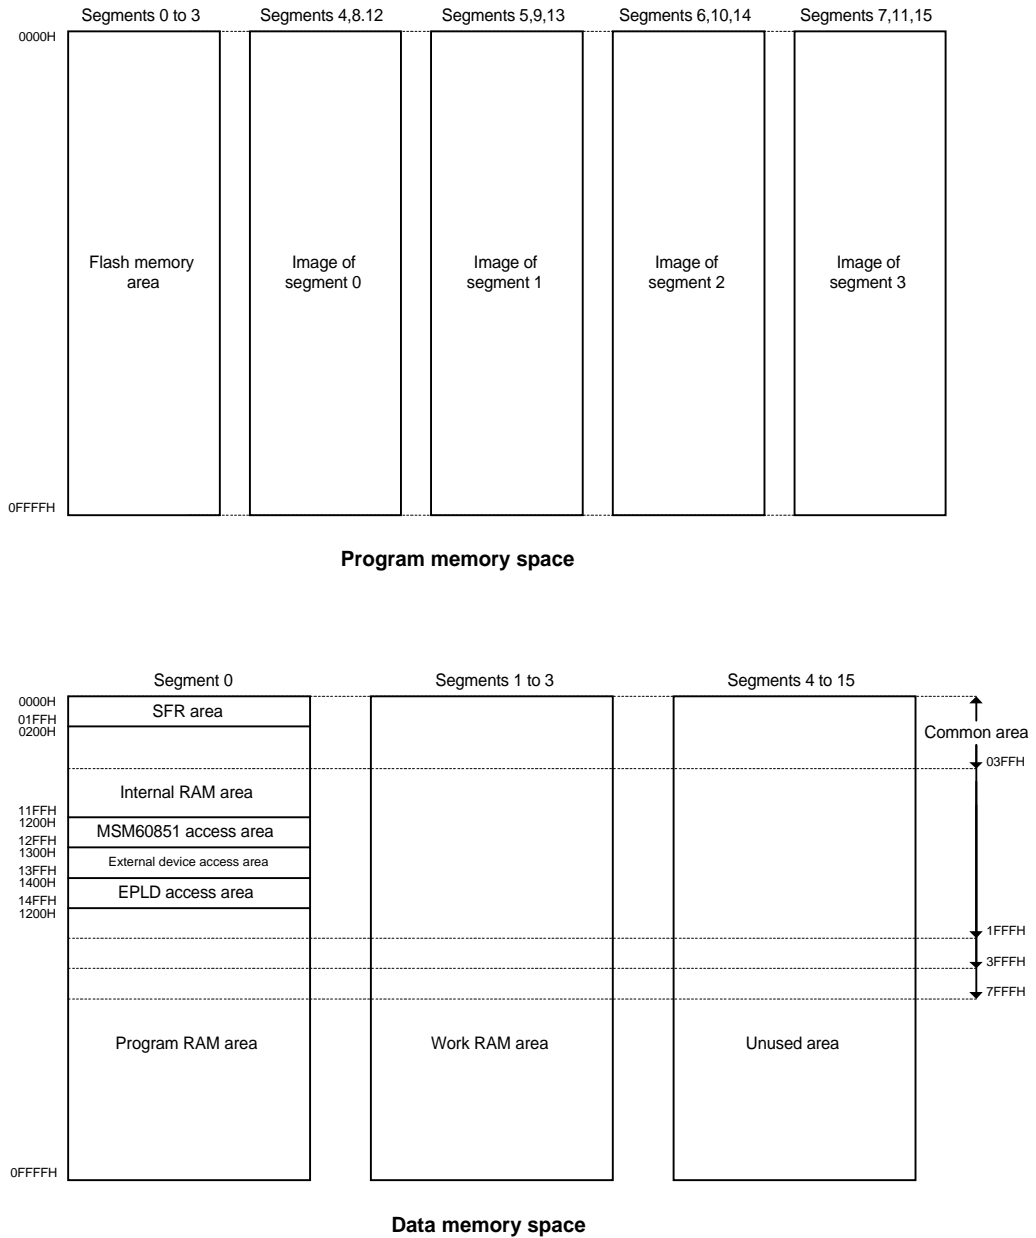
Segments 0 to 3
Segments 4,8.12
Segments 5,9,13
Segments 6,10,14
Segments 7,11,15

0000H

Flash memory area

Image of segment 0

Image of segment 1

Image of segment 2

Image of segment 3

0FFFFH

Program memory space

Segment 0
Segments 1 to 3
Segments 4 to 15

0000H
SFR area
01FFH
0200H

Common area
03FFH

Internal RAM area
11FFH
1200H
MSM60851 access area
12FFH
1300H
External device access area
13FFH
1400H
EPLD access area
14FFH
1200H

1FFFH
3FFFH
7FFFH

Program RAM area
Work RAM area
Unused area

0FFFFH

Data memory space